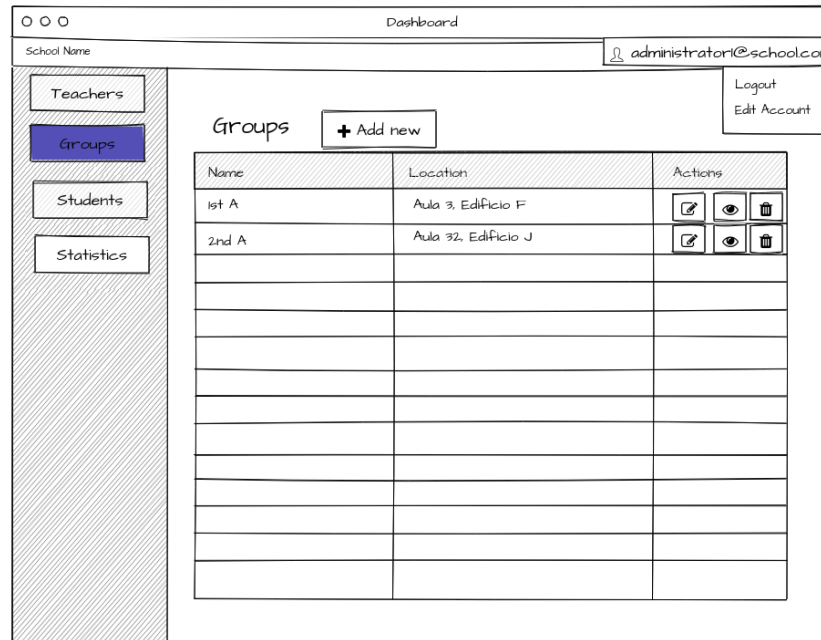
Dashboard

School Name

administrator1@school.co

Logout
Edit Account

Teachers

Groups

Students

Statistics

Groups

+ Add new

| Name | Location | Actions |
|---|---|---|
| 1st A | Aula 3, Edificio F | |
| 2nd A | Aula 32, Edificio J | |
| | | |
| | | |
| | | |
| | | |
| | | |
| | | |
| | | |
| | | |
| | | |
| | | |
| | | |
| | | |